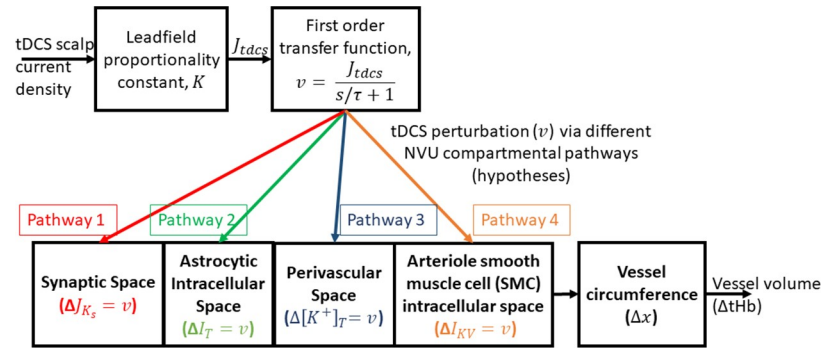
tDCS scalp current density

Leadfield proportionality constant, $K$

$J_{tdcs}$

First order transfer function, $v = \frac{J_{tdcs}}{s/\tau + 1}$

tDCS perturbation ($v$) via different NVU compartmental pathways (hypotheses)

Pathway 1

Pathway 2

Pathway 3

Pathway 4

Synaptic Space ($\Delta J_{K_s} = v$)

Astrocytic Intracellular Space ($\Delta I_T = v$)

Perivascular Space ($\Delta[K^+]_T = v$)

Arteriole smooth muscle cell (SMC) intracellular space ($\Delta I_{KV} = v$)

Vessel circumference ($\Delta x$)

Vessel volume ($\Delta$tHb)